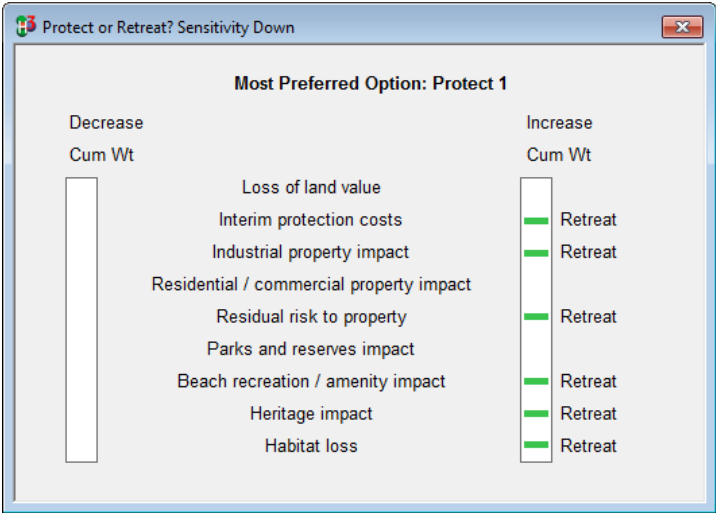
Protect or Retreat? Sensitivity Down

Most Preferred Option: Protect 1

Decrease

Cum Wt

Increase

Cum Wt

Loss of land value

Interim protection costs — Retreat

Industrial property impact — Retreat

Residential / commercial property impact

Residual risk to property — Retreat

Parks and reserves impact

Beach recreation / amenity impact — Retreat

Heritage impact — Retreat

Habitat loss — Retreat